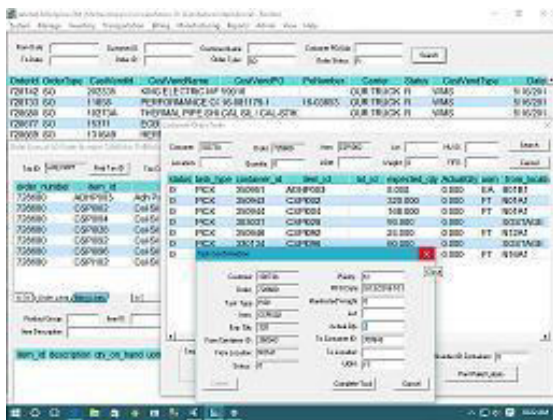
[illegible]

Orderld | OrderType | CustVendId | CustVendName | CustVendPO | PoNumber | Carrier | Status | CustVendType

720142 | SO | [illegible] | KING ELECTRIC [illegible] | | | OUR TRUCK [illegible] | | VMS

720133 | SO | 11856 | PERFORMANCE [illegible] | | 16-03885 | OUR TRUCK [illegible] | | VMS

720680 | SO | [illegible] | THERMAL PIPE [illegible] | | | OUR TRUCK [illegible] | | VMS

Search

Cancel

order_number | item_id

726680 | AGHP003

726680 | C3P082

726680 | C3P084

726680 | C3P086

726680 | C3P092

726680 | C3P092

726680 | C3P082

| task_type | container_id | item_id | expected_qty | Actual_qty | uom | from_location

D | PICK | 350941 | AGHP003 | 0.000 | 0.000 | EA | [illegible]

D | PICK | 350943 | C3P082 | 320.000 | 0.000 | FT | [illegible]

D | PICK | 350940 | C3P084 | 100.000 | 0.000 | FT | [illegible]

D | PICK | 350931 | C3P086 | 90.000 | 0.000 | | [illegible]

D | PICK | 350932 | C3P092 | 80.000 | 0.000 | FT | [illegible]

D | PICK | 350124 | C3P092 | 60.000 | | | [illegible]

D | PICK | | C3P082 | | | FT | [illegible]

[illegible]

Container | Order | Task Type | Item | Bar Qty | From Container ID | From Location | Status

Priority | PO Copy | Multiplier | Lot | Actual Qty | To Container ID | To Location | UOM

Complete Task | Cancel

Pod Pallet Labels